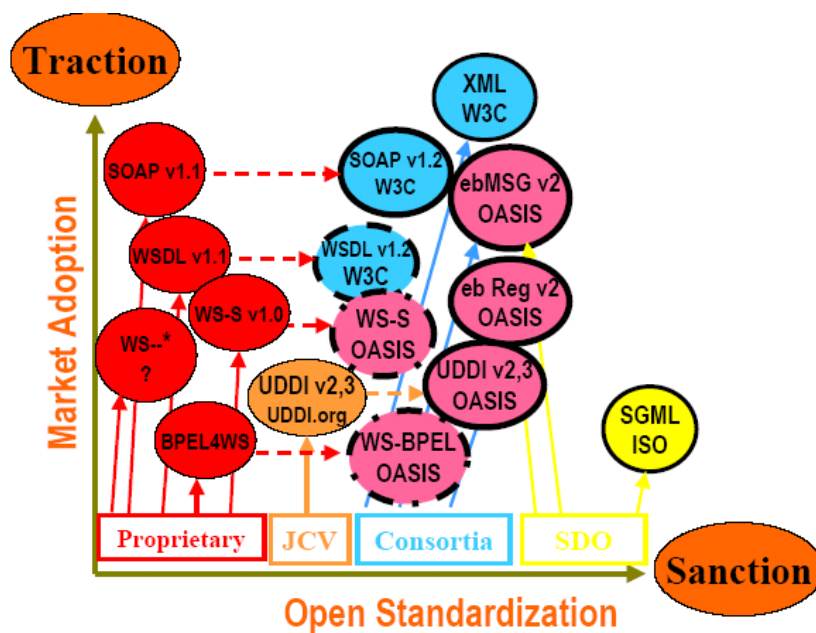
Traction

Market Adoption

SOAP v1.1

WSDL v1.1

WS-S v1.0

WS--*
?

BPEL4WS

UDDI v2,3
UDDI.org

SOAP v1.2
W3C

WSDL v1.2
W3C

WS-S
OASIS

WS-BPEL
OASIS

XML
W3C

ebMSG v2
OASIS

eb Reg v2
OASIS

UDDI v2,3
OASIS

SGML
ISO

Proprietary

JCV

Consortia

SDO

Sanction

Open Standardization